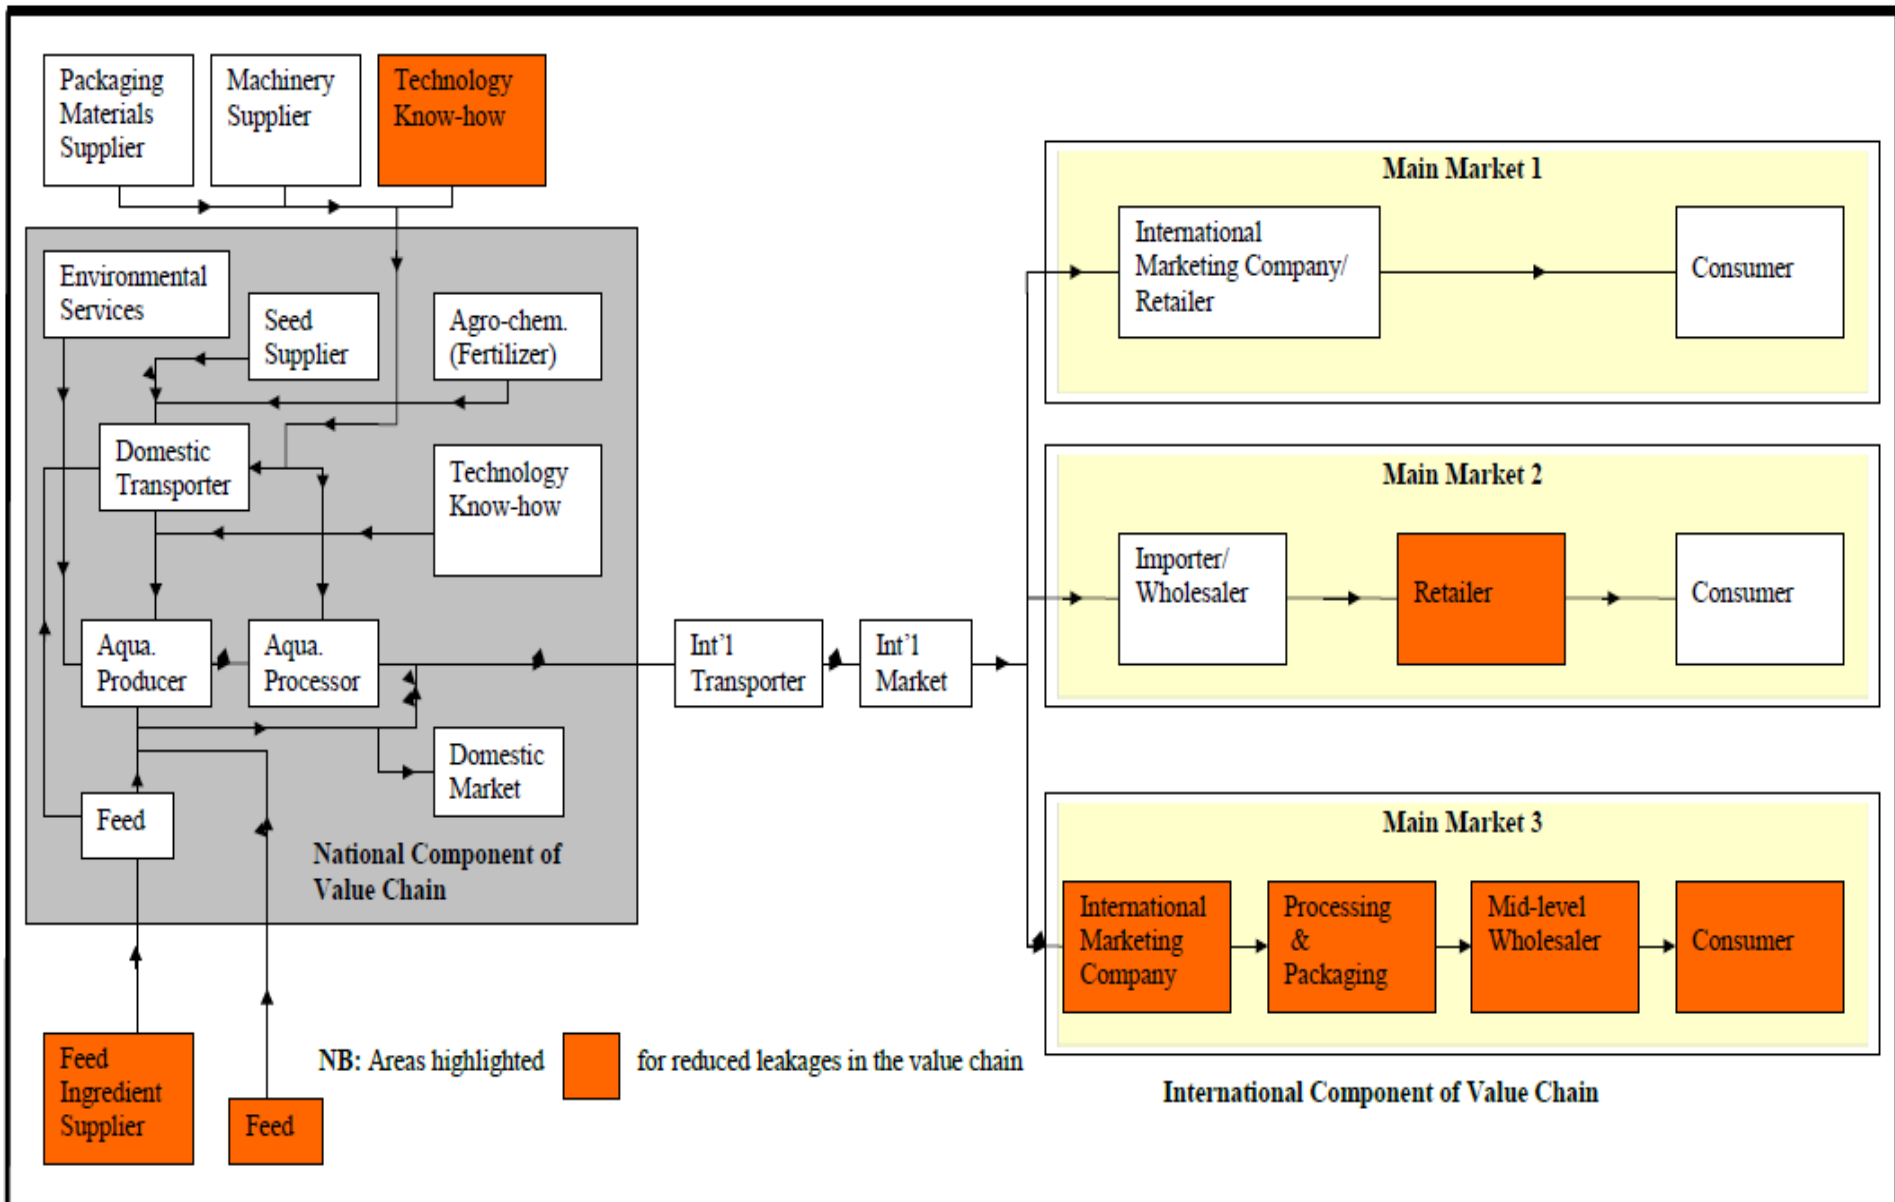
Packaging Materials Supplier

Machinery Supplier

Technology Know-how

Environmental Services

Seed Supplier

Agro-chem. (Fertilizer)

Domestic Transporter

Technology Know-how

Aqua. Producer

Aqua. Processor

Domestic Market

Feed

National Component of Value Chain

Int'l Transporter

Int'l Market

Main Market 1

International Marketing Company/ Retailer

Consumer

Main Market 2

Importer/ Wholesaler

Retailer

Consumer

Main Market 3

International Marketing Company

Processing & Packaging

Mid-level Wholesaler

Consumer

Feed Ingredient Supplier

Feed

NB: Areas highlighted for reduced leakages in the value chain

International Component of Value Chain